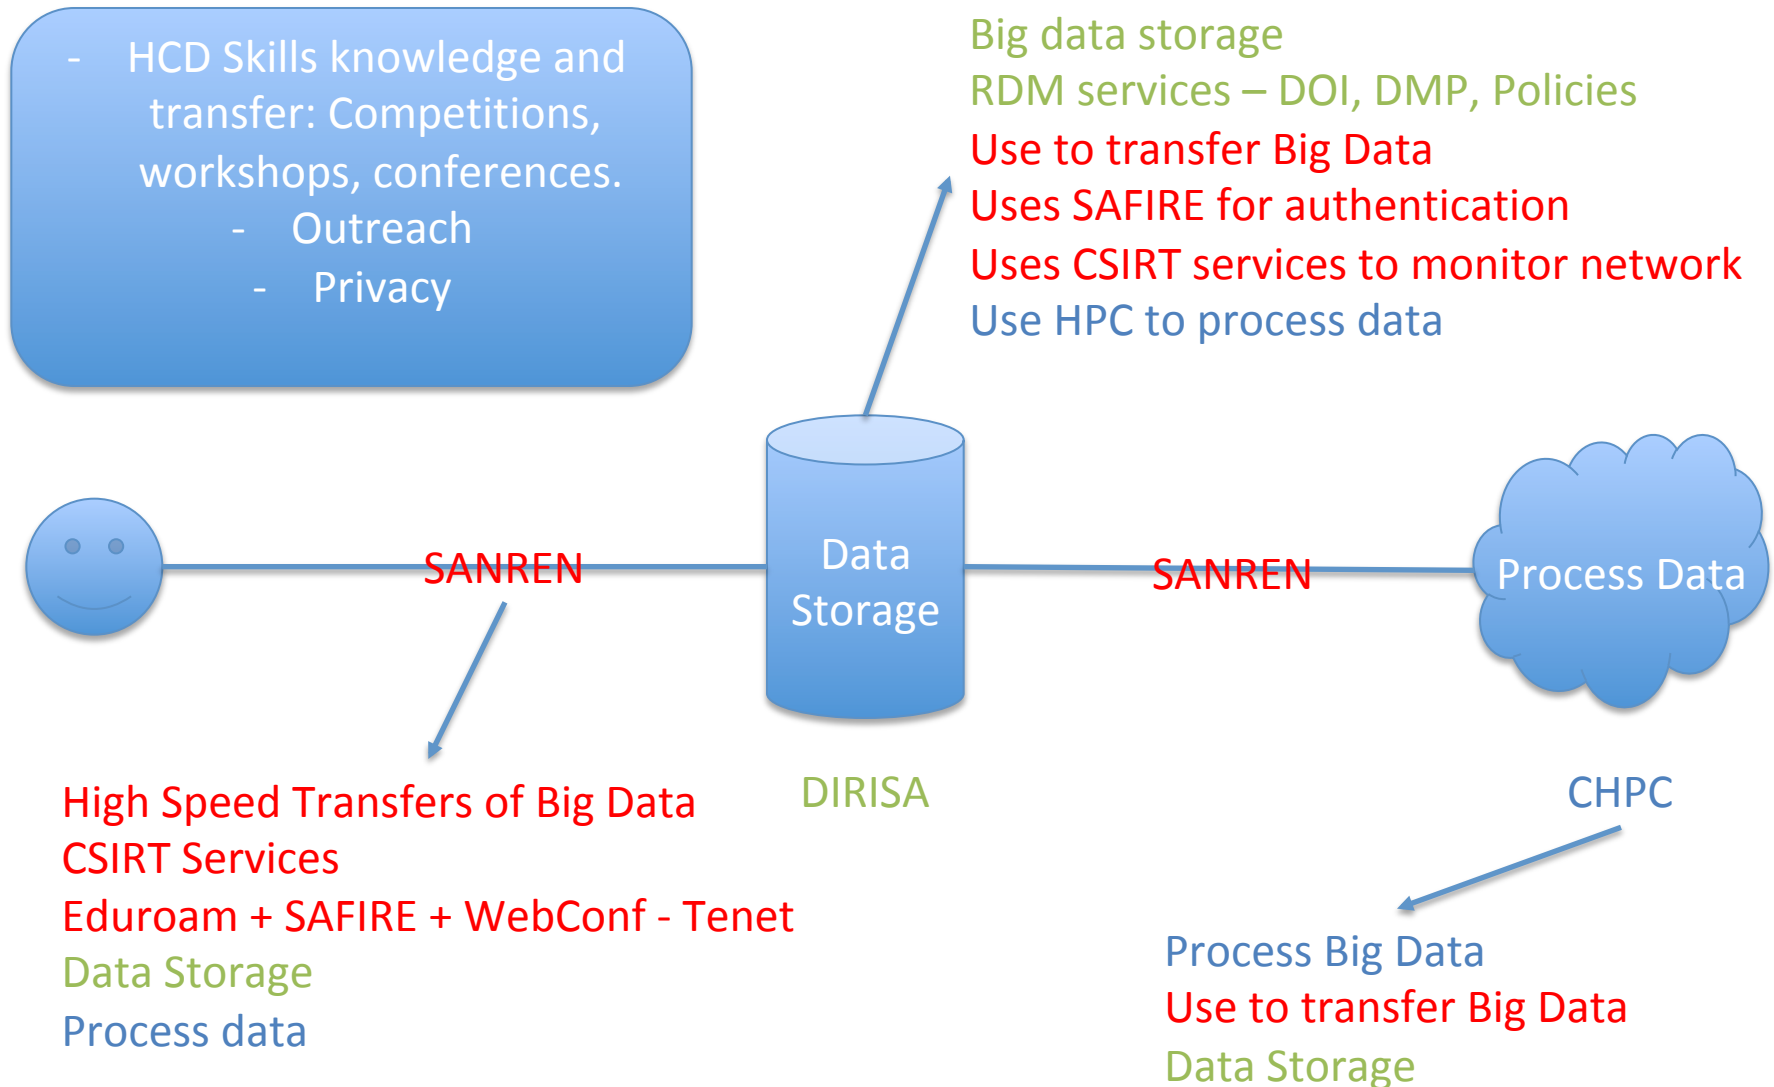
- HCD Skills knowledge and transfer: Competitions, workshops, conferences.
- Outreach
- Privacy

Big data storage
RDM services – DOI, DMP, Policies
Use to transfer Big Data
Uses SAFIRE for authentication
Uses CSIRT services to monitor network
Use HPC to process data

SANREN

Data Storage

SANREN

Process Data

High Speed Transfers of Big Data
CSIRT Services
Eduroam + SAFIRE + WebConf - Tenet
Data Storage
Process data

DIRISA

CHPC

Process Big Data
Use to transfer Big Data
Data Storage